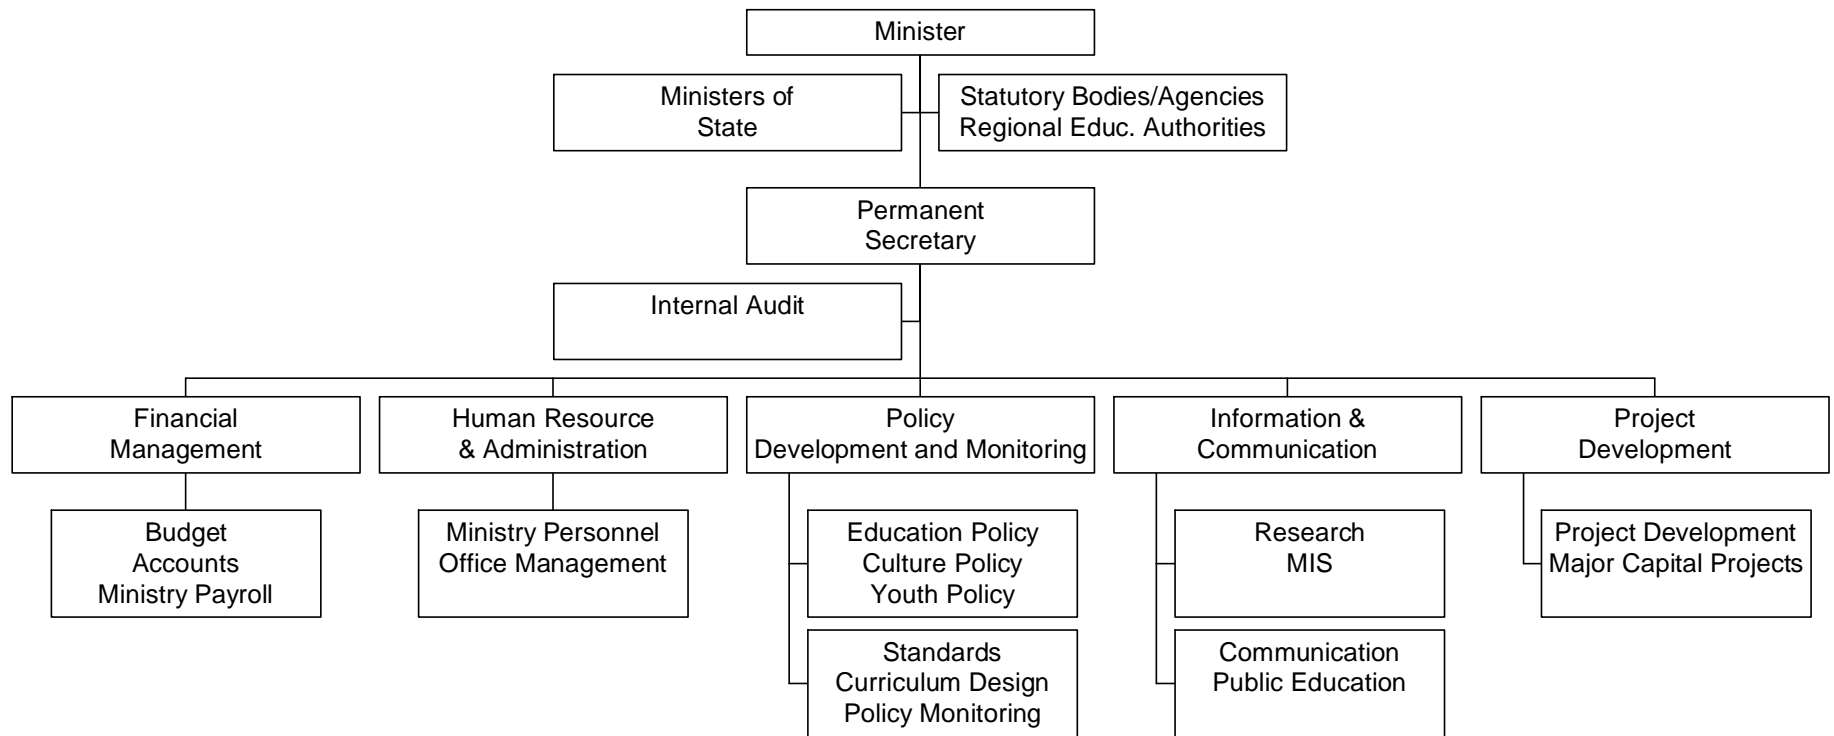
Minister

Ministers of State

Statutory Bodies/Agencies
Regional Educ. Authorities

Permanent Secretary

Internal Audit

Financial Management

Budget
Accounts
Ministry Payroll

Human Resource & Administration

Ministry Personnel
Office Management

Policy Development and Monitoring

Education Policy
Culture Policy
Youth Policy

Standards
Curriculum Design
Policy Monitoring

Information & Communication

Research
MIS

Communication
Public Education

Project Development

Project Development
Major Capital Projects